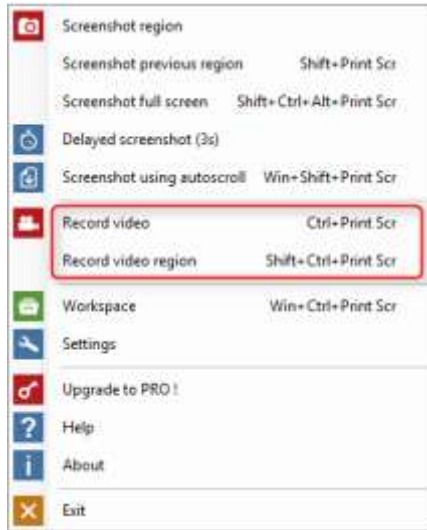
Screenshot region
Screenshot previous region Shift+Print Scr
Screenshot full screen Shift+Ctrl+Alt+Print Scr
Delayed screenshot (3s)
Screenshot using autoscroll Win+Shift+Print Scr
Record video Ctrl+Print Scr
Record video region Shift+Ctrl+Print Scr
Workspace Win+Ctrl+Print Scr
Settings
Upgrade to PRO !
Help
About
Exit